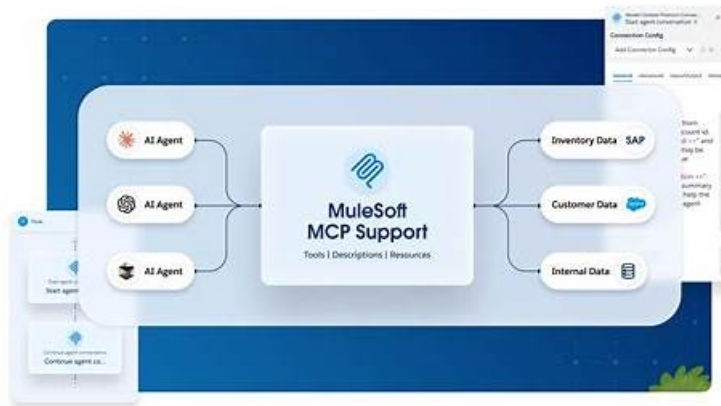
Start agent conversation
Connection Config
Add Connection Config

AI Agent
AI Agent
AI Agent

MuleSoft MCP Support
Tools | Descriptions | Resources

Inventory Data SAP
Customer Data
Internal Data

Flow
Start agent co...
Continue agent co...

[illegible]